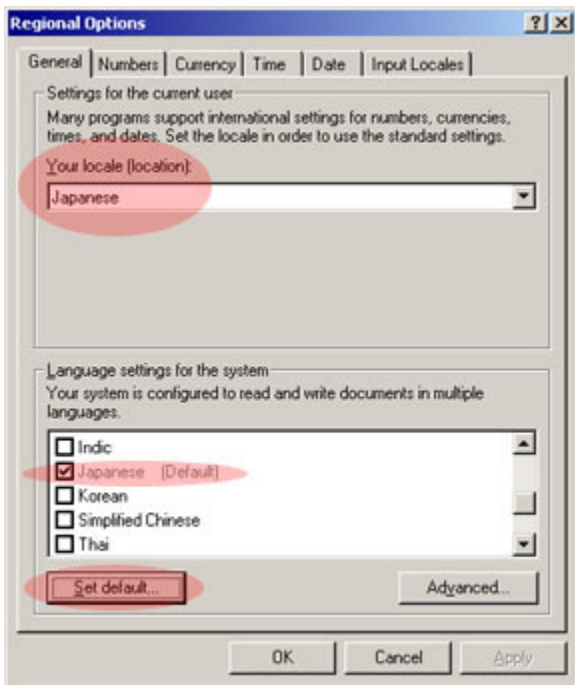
Regional Options

?

X

General | Numbers | Currency | Time | Date | Input Locales

Settings for the current user

Many programs support international settings for numbers, currencies, times, and dates. Set the locale in order to use the standard settings.

Your locale (location):

Japanese

Language settings for the system

Your system is configured to read and write documents in multiple languages.

Indic

Japanese (Default)

Korean

Simplified Chinese

Thai

Set default...

Advanced...

OK

Cancel

Apply